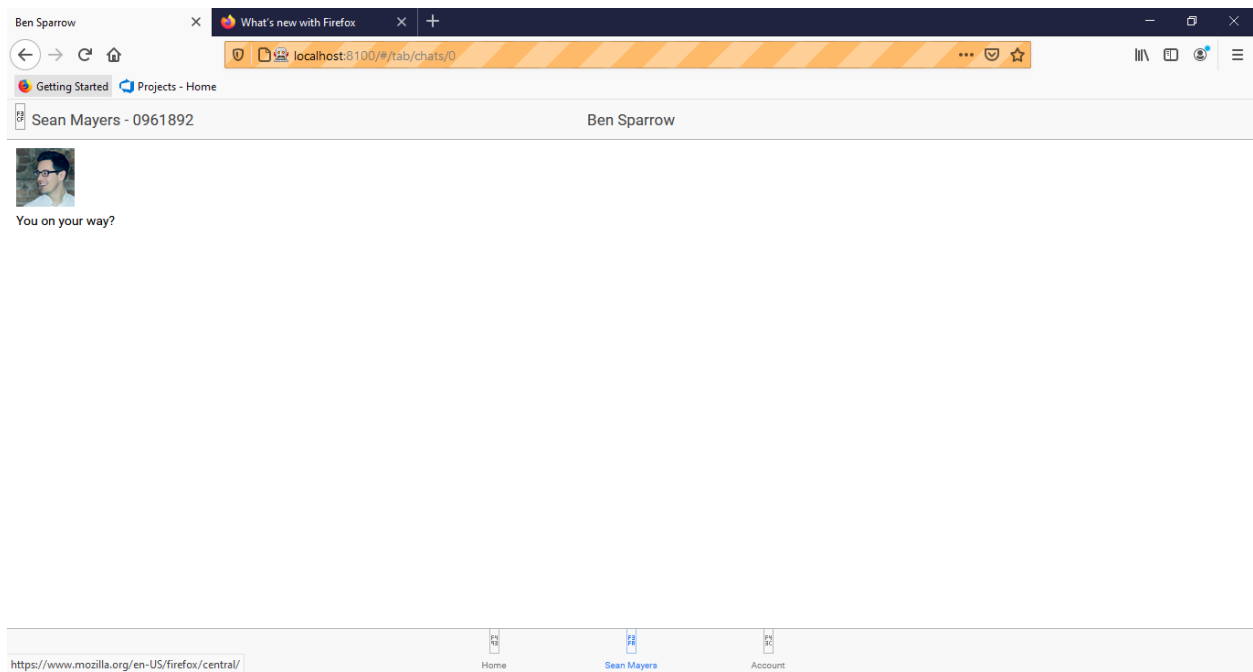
Ben Sparrow
What's new with Firefox

localhost:8100/#/tab/chats/0

Getting Started
Projects - Home

Sean Mayers - 0961892
Ben Sparrow

You on your way?

https://www.mozilla.org/en-US/firefox/central/

Home
Sean Mayers
Account